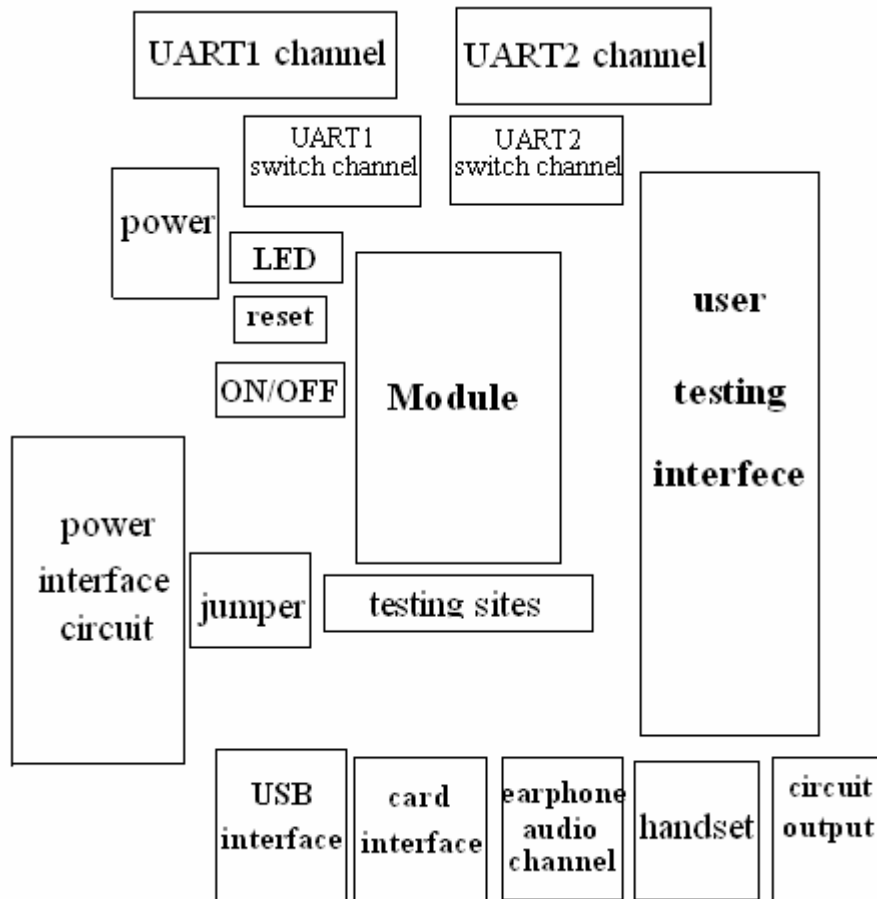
UART1 channel

UART2 channel

UART1 switch channel

UART2 switch channel

power

LED

reset

ON/OFF

Module

user testing interfece

power interface circuit

jumper

testing sites

USB interface

card interface

earphone audio channel

handset

circuit output